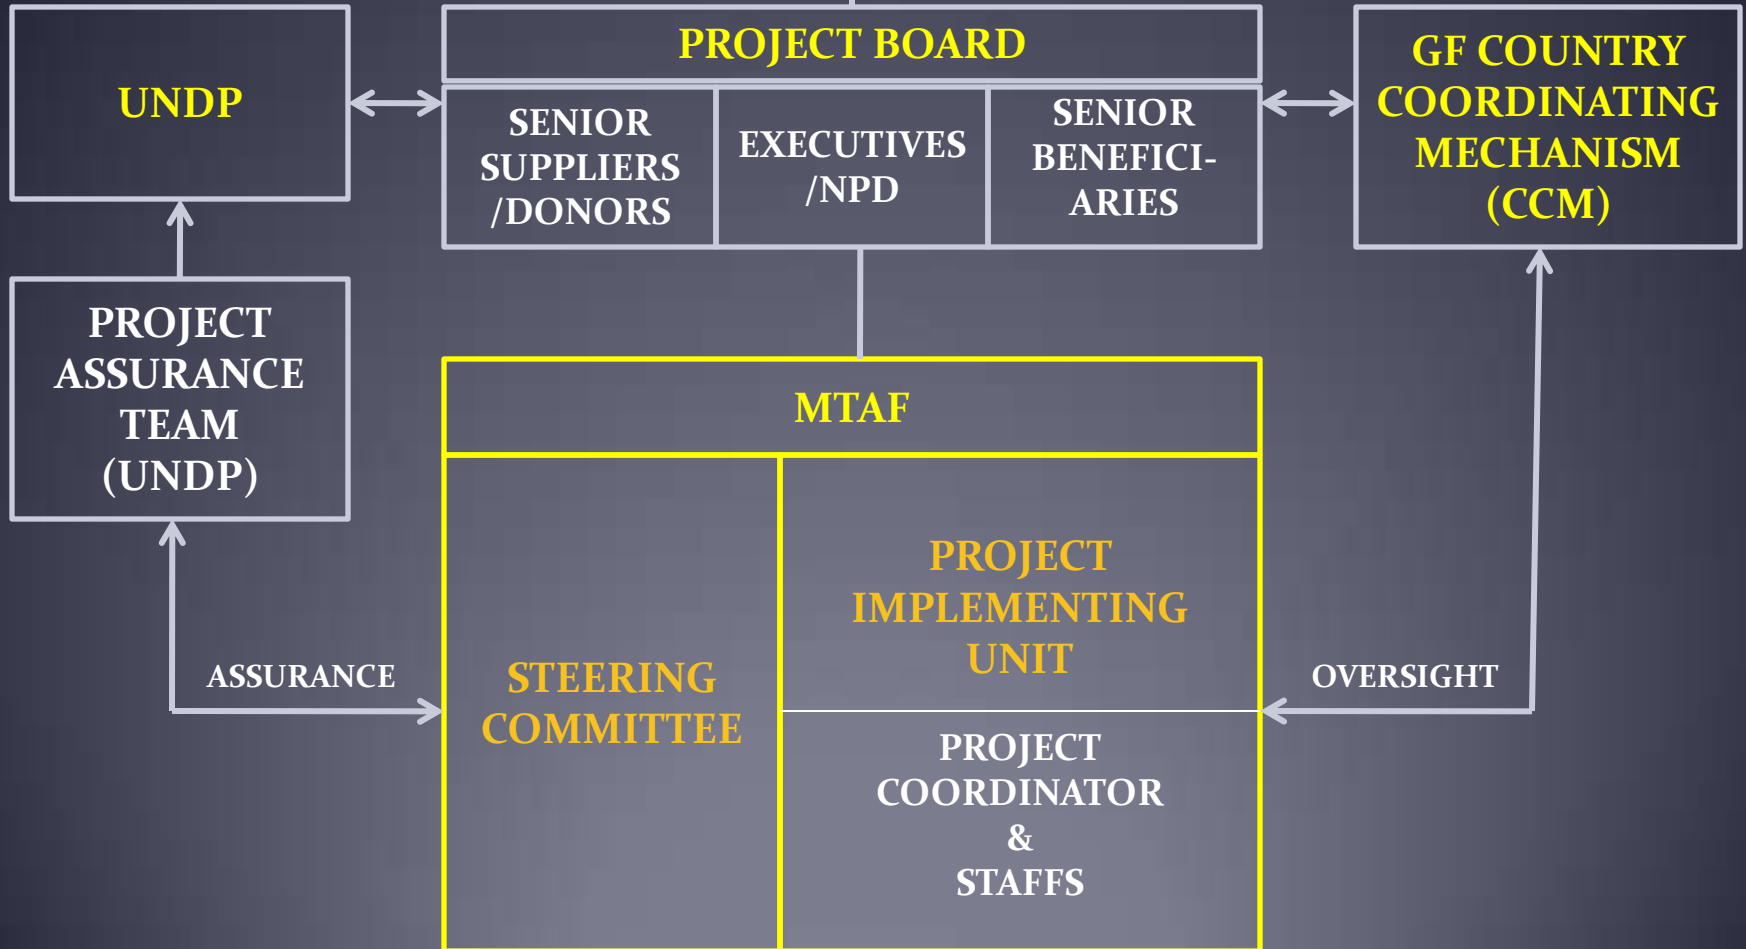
UNDP

PROJECT BOARD

SENIOR SUPPLIERS /DONORS

EXECUTIVES /NPD

SENIOR BENEFICI-ARIES

GF COUNTRY COORDINATING MECHANISM (CCM)

PROJECT ASSURANCE TEAM (UNDP)

MTAF

ASSURANCE

STEERING COMMITTEE

PROJECT IMPLEMENTING UNIT

OVERSIGHT

PROJECT COORDINATOR & STAFFS